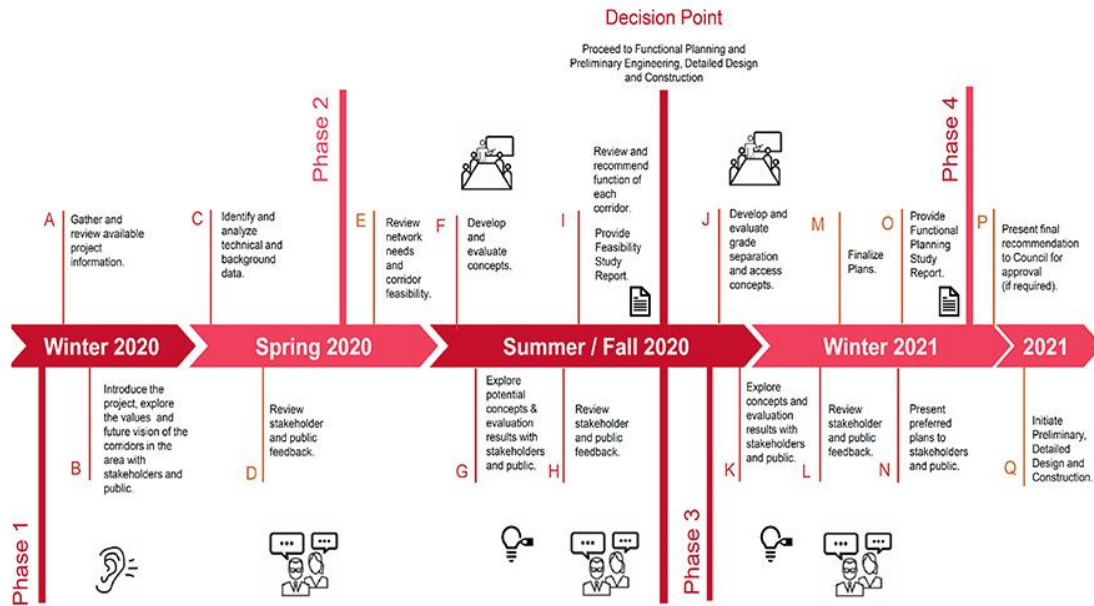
Decision Point

Proceed to Functional Planning and Preliminary Engineering, Detailed Design and Construction

Phase 2

Phase 4

A Gather and review available project information.

C Identify and analyze technical and background data.

E Review network needs and corridor feasibility.

F Develop and evaluate concepts.

I Review and recommend function of each corridor. Provide Feasibility Study Report.

J Develop and evaluate grade separation and access concepts.

M Finalize Plans.

O Provide Functional Planning Study Report.

P Present final recommendation to Council for approval (if required).

Winter 2020

Spring 2020

Summer / Fall 2020

Winter 2021

2021

B Introduce the project, explore the values and future vision of the corridors in the area with stakeholders and public.

D Review stakeholder and public feedback.

G Explore potential concepts & evaluation results with stakeholders and public.

H Review stakeholder and public feedback.

K Explore concepts and evaluation results with stakeholders and public.

L Review stakeholder and public feedback.

N Present preferred plans to stakeholders and public.

Q Initiate Preliminary, Detailed Design and Construction.

Phase 1

Phase 3